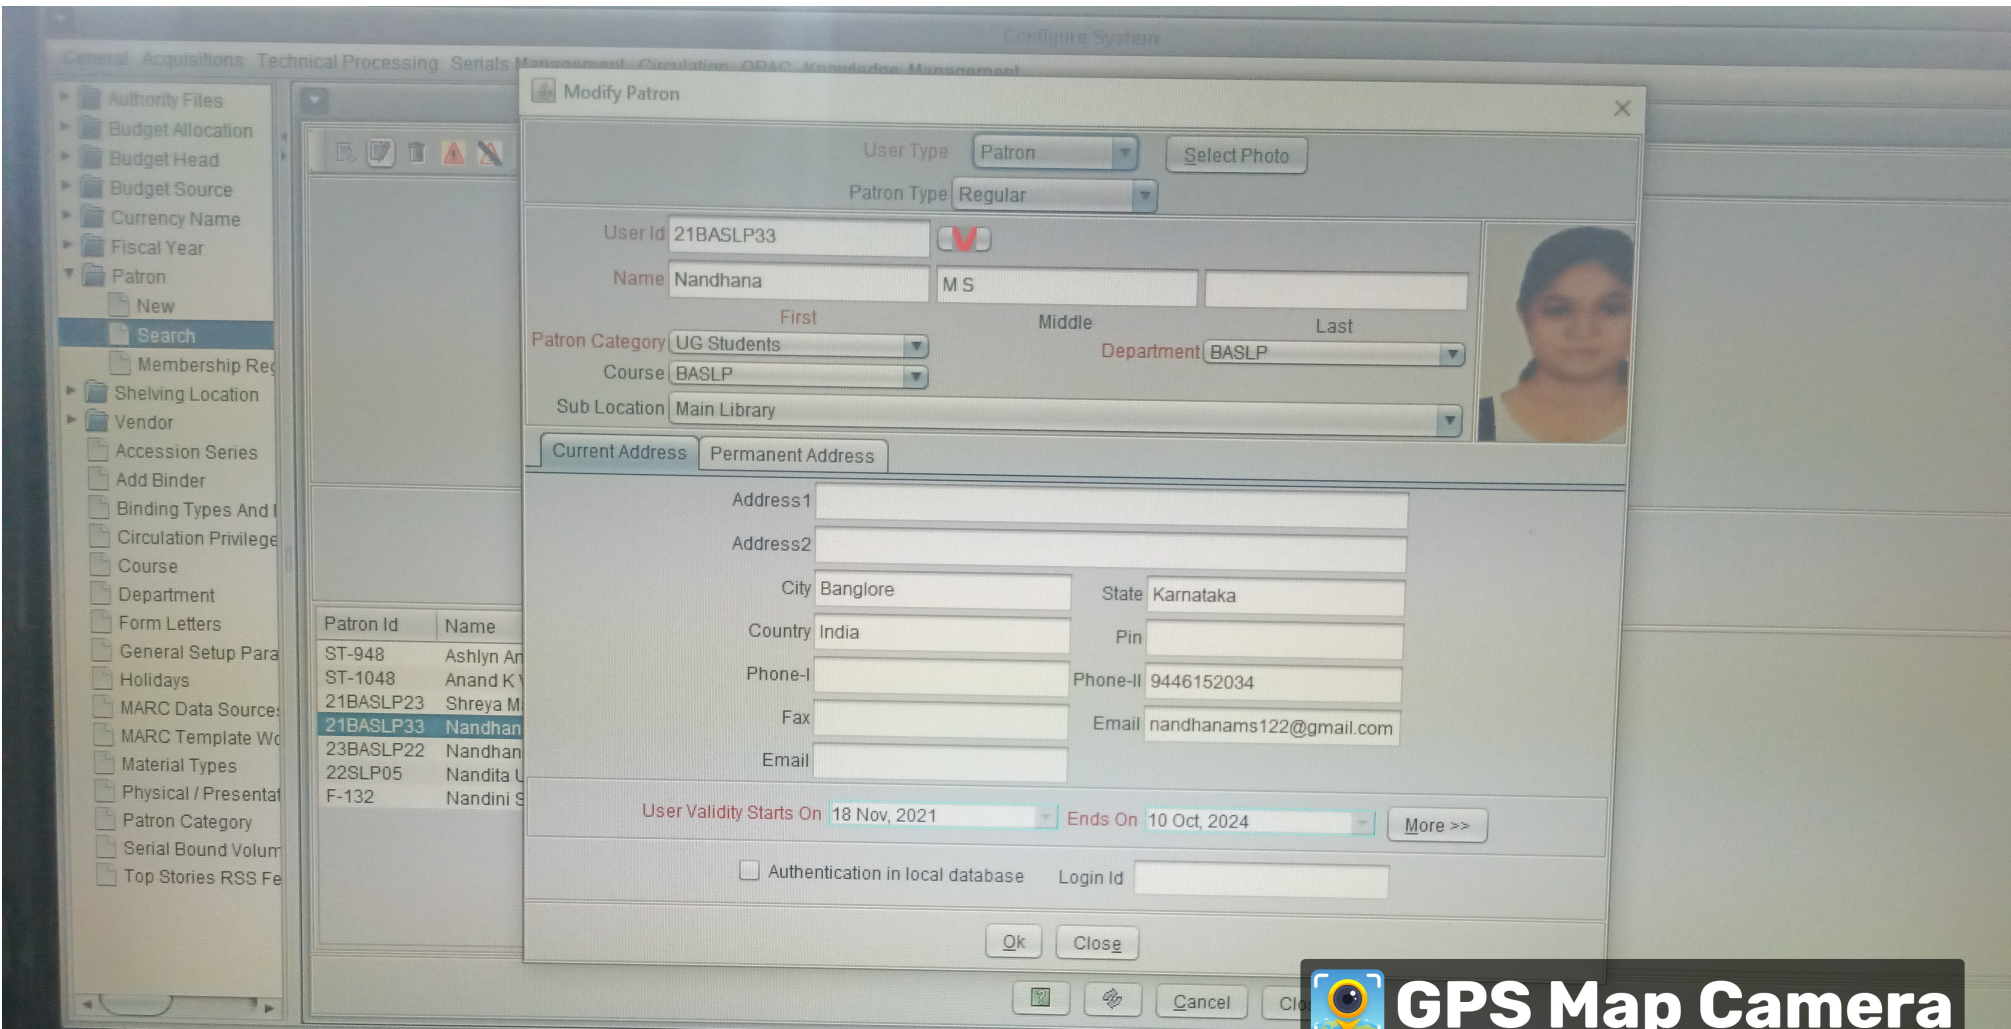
Configure System

General Acquisitions Technical Processing Serials Management Circulation OPAC Knowledge Management

Authority Files
Budget Allocation
Budget Head
Budget Source
Currency Name
Fiscal Year
Patron
New
Search
Membership Re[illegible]
Shelving Location
Vendor
Accession Series
Add Binder
Binding Types And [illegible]
Circulation Privilege
Course
Department
Form Letters
General Setup Para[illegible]
Holidays
MARC Data Source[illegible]
MARC Template W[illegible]
Material Types
Physical / Presentat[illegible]
Patron Category
Serial Bound Volum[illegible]
Top Stories RSS Fe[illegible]

| Patron Id | Name |
|---|---|
| ST-948 | Ashlyn A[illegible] |
| ST-1048 | Anand K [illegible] |
| 21BASLP23 | Shreya M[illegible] |
| 21BASLP33 | Nandhan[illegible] |
| 23BASLP22 | Nandhan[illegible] |
| 22SLP05 | Nandita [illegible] |
| F-132 | Nandini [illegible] |

Modify Patron

User Type Patron
Select Photo
Patron Type Regular
User Id 21BASLP33
Name Nandhana M S
First Middle Last
Patron Category UG Students
Department BASLP
Course BASLP
Sub Location Main Library

Current Address Permanent Address

Address1
Address2
City Banglore
State Karnataka
Country India
Pin
Phone-I
Phone-II 9446152034
Fax
Email nandhanams122@gmail.com
Email

User Validity Starts On 18 Nov, 2021 Ends On 10 Oct, 2024 More >>

Authentication in local database Login Id

Ok Close

Cancel Cl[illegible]

GPS Map Camera